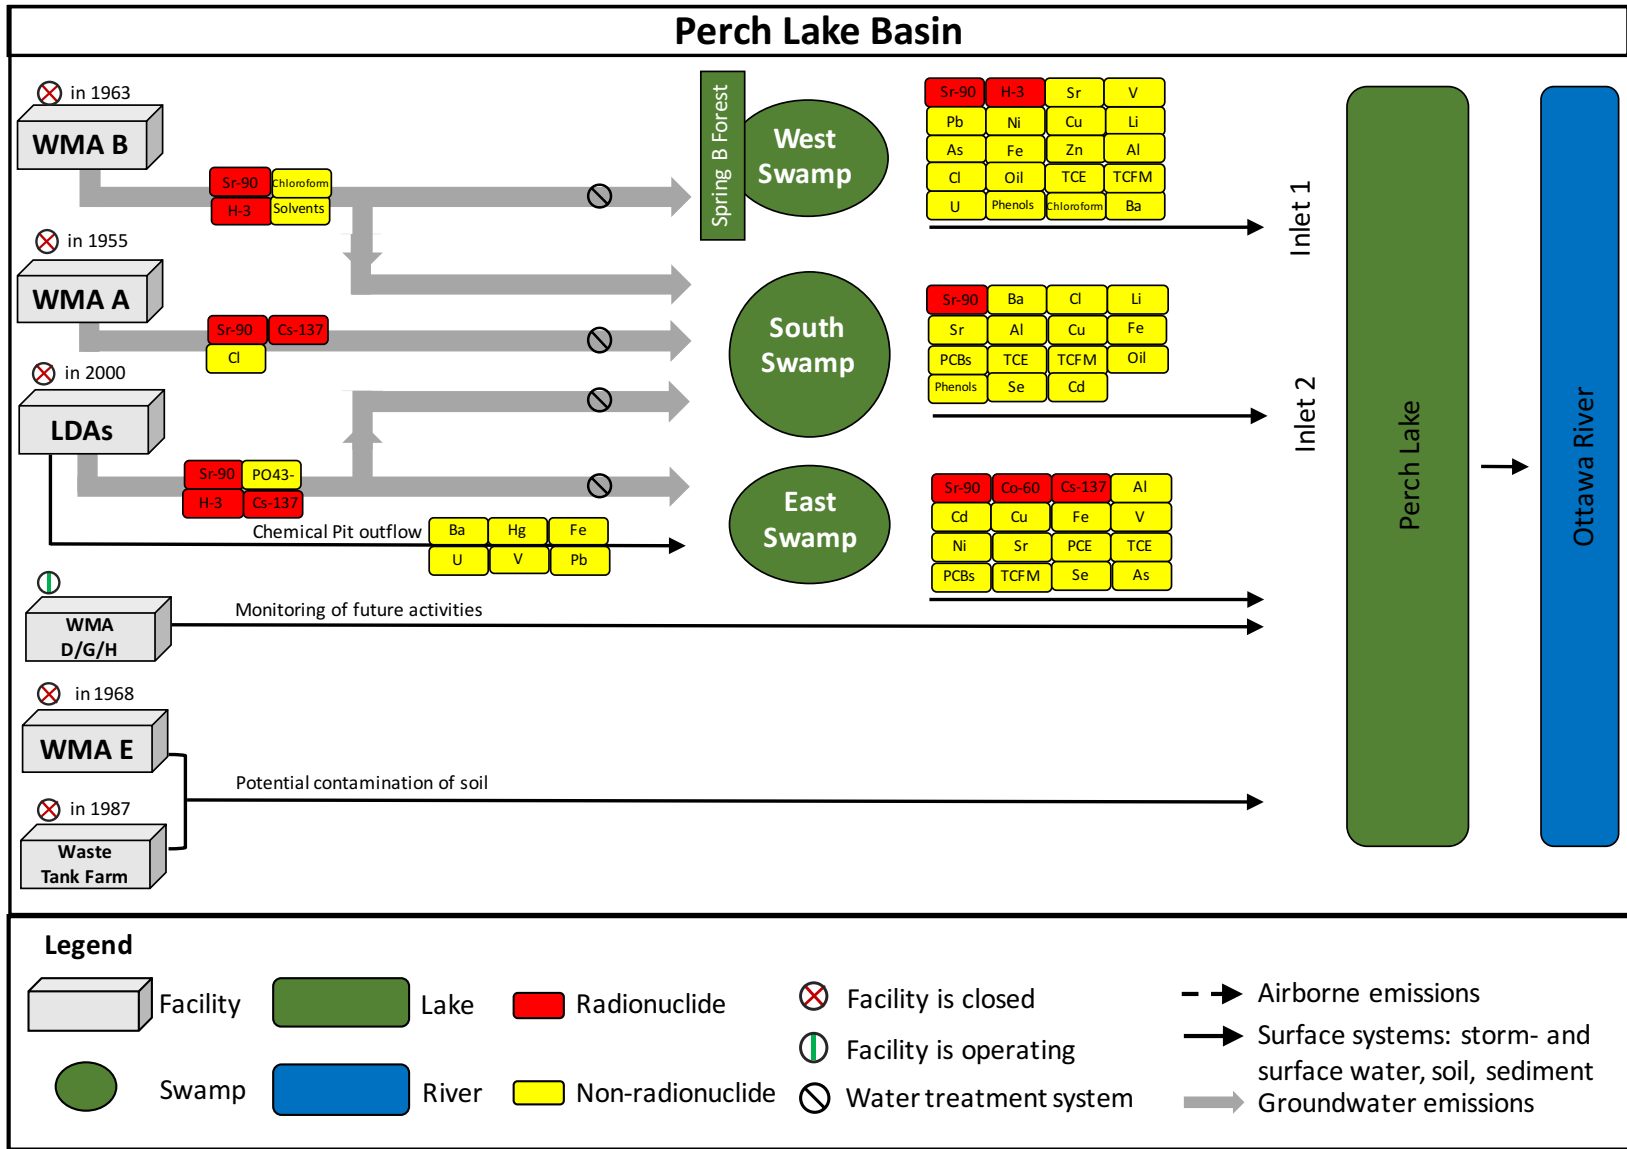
Perch Lake Basin

in 1963
WMA B
Sr-90 Chloroform
H-3 Solvents

in 1955
WMA A
Sr-90 Cs-137
Cl

in 2000
LDAs
Sr-90 PO43-
H-3 Cs-137
Chemical Pit outflow

| Ba | Hg | Fe |
|---|---|---|
| U | V | Pb |

WMA D/G/H
Monitoring of future activities

in 1968
WMA E

in 1987
Waste Tank Farm
Potential contamination of soil

Spring B Forest
West Swamp
South Swamp
East Swamp

| Sr-90 | H-3 | Sr | V |
|---|---|---|---|
| Pb | Ni | Cu | Li |
| As | Fe | Zn | Al |
| Cl | Oil | TCE | TCFM |
| U | Phenols | Chloroform | Ba |

| Sr-90 | Ba | Cl | Li |
|---|---|---|---|
| Sr | Al | Cu | Fe |
| PCBs | TCE | TCFM | Oil |
| Phenols | Se | Cd | |

| Sr-90 | Co-60 | Cs-137 | Al |
|---|---|---|---|
| Cd | Cu | Fe | V |
| Ni | Sr | PCE | TCE |
| PCBs | TCFM | Se | As |

Inlet 1
Inlet 2
Perch Lake
Ottawa River

Legend
Facility
Lake
Radionuclide
Facility is closed
Airborne emissions
Swamp
River
Non-radionuclide
Facility is operating
Water treatment system
Surface systems: storm- and surface water, soil, sediment
Groundwater emissions